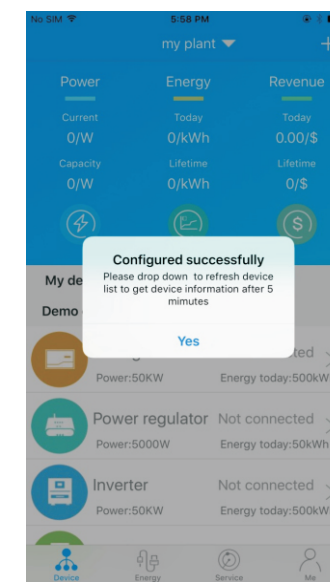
No SIM 5:58 PM

my plant

Power Energy Revenue

Current 0/W
Today 0/kWh
Today 0.00/$

Capacity 0/W
Lifetime 0/kWh
Lifetime 0/$

My de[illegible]

Demo

Configured successfully

Please drop down to refresh device list to get device information after 5 minutes

Yes

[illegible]g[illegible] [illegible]cted
Power:50KW Energy today:500kW

Power regulator Not connected
Power:5000W Energy today:500kWh

Inverter Not connected
Power:50KW Energy today:500kW

Device Energy Service Me